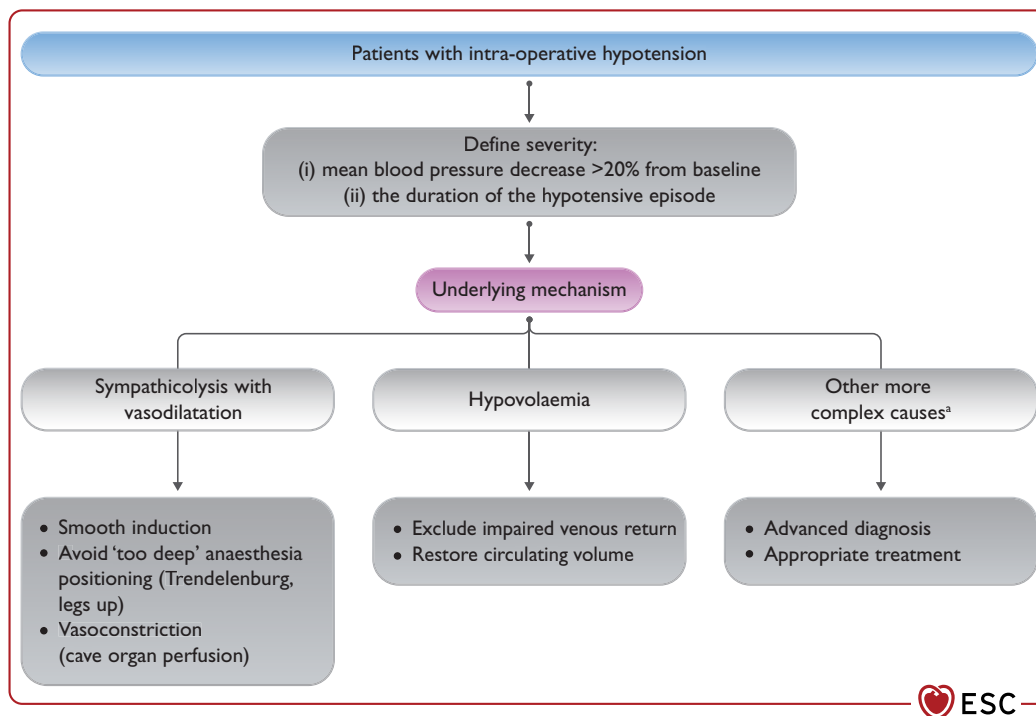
Patients with intra-operative hypotension

Define severity:
(i) mean blood pressure decrease >20% from baseline
(ii) the duration of the hypotensive episode

Underlying mechanism

Sympathicolysis with vasodilatation

Hypovolaemia

Other more complex causes$^{a}$

• Smooth induction
• Avoid 'too deep' anaesthesia positioning (Trendelenburg, legs up)
• Vasoconstriction (cave organ perfusion)

• Exclude impaired venous return
• Restore circulating volume

• Advanced diagnosis
• Appropriate treatment

ESC